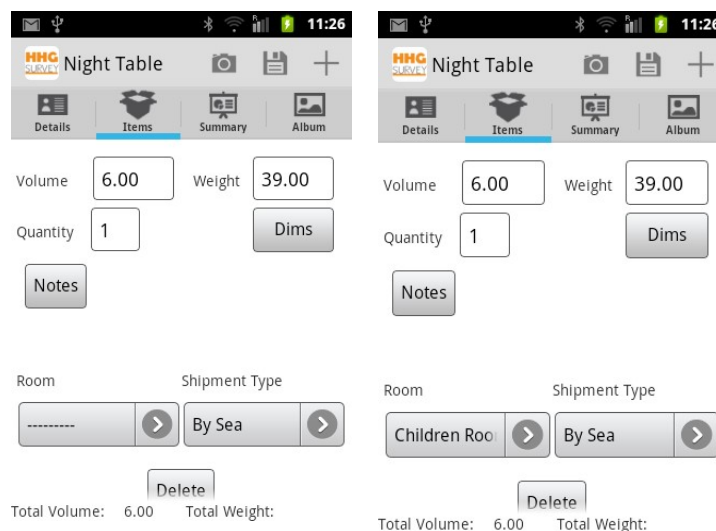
11:26

HHG SURVEY Night Table

Details Items Summary Album

Volume 6.00 Weight 39.00

Quantity 1 Dims

Notes

Room Shipment Type

--------- By Sea

Delete

Total Volume: 6.00 Total Weight:

11:26

HHG SURVEY Night Table

Details Items Summary Album

Volume 6.00 Weight 39.00

Quantity 1 Dims

Notes

Room Shipment Type

Children Roo By Sea

Delete

Total Volume: 6.00 Total Weight: